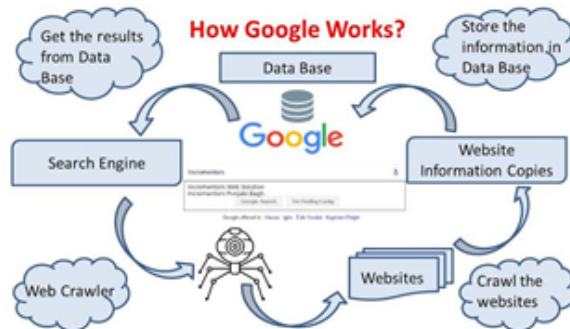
How Google Works?

Get the results from Data Base

Store the information in Data Base

Data Base

Google

Search Engine

Website Information Copies

Incrementors

Incrementors Web Solution
Incrementors Punjabi Bagh

Google Search I'm Feeling Lucky

Web Crawler

Websites

Crawl the websites